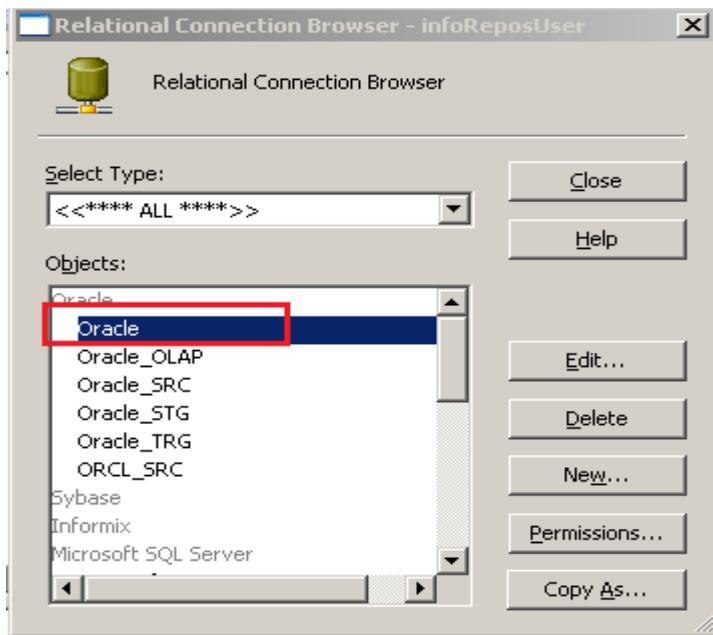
Relational Connection Browser - infoReposUser

Relational Connection Browser

Select Type:

<<**** ALL ****>>

Objects:

Oracle

Oracle

Oracle_OLAP

Oracle_SRC

Oracle_STG

Oracle_TRG

ORCL_SRC

Sybase

Informix

Microsoft SQL Server

Close

Help

Edit...

Delete

New...

Permissions...

Copy As...